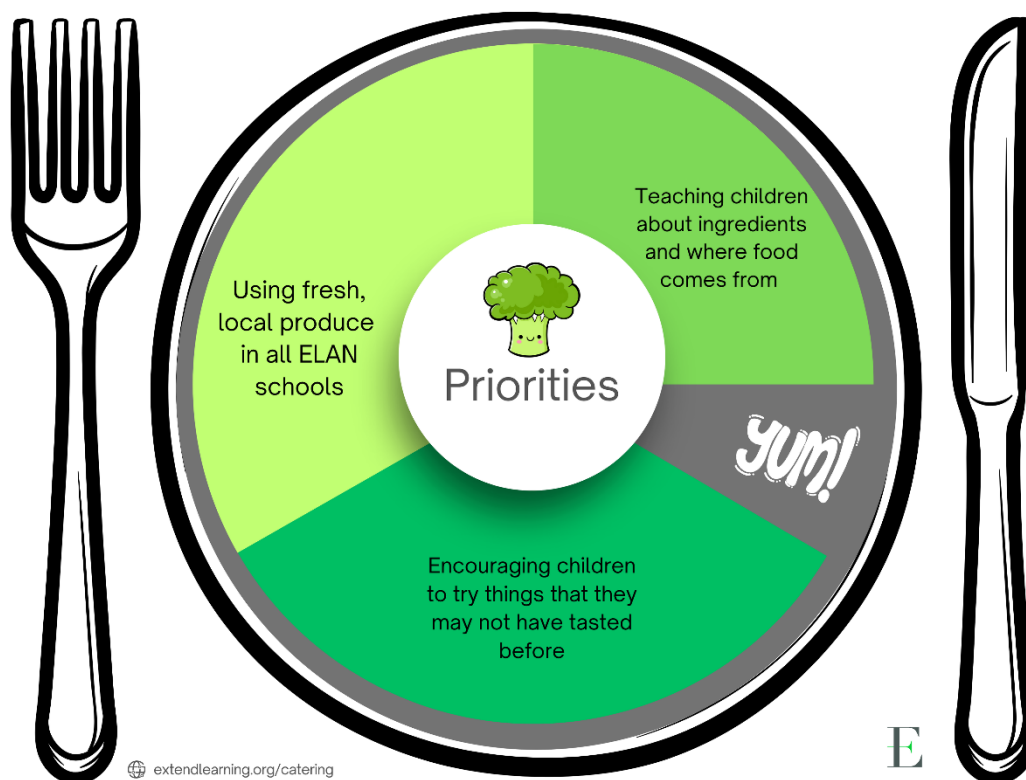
Priorities

Teaching children about ingredients and where food comes from

Using fresh, local produce in all ELAN schools

YUM!

Encouraging children to try things that they may not have tasted before

extendlearning.org/catering

E